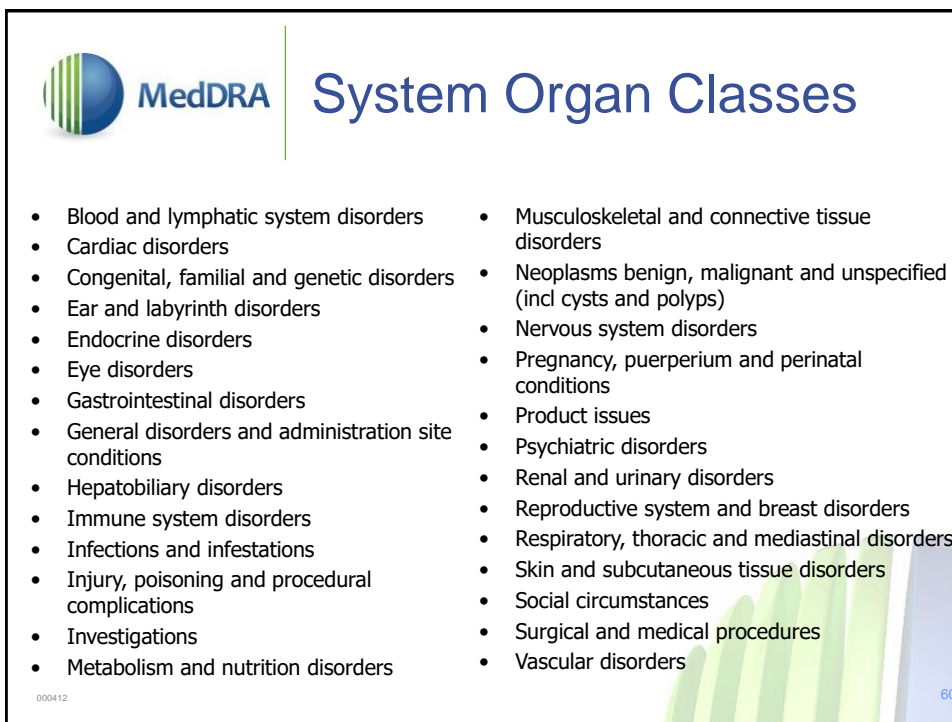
MedDRA

System Organ Classes

- Blood and lymphatic system disorders
- Cardiac disorders
- Congenital, familial and genetic disorders
- Ear and labyrinth disorders
- Endocrine disorders
- Eye disorders
- Gastrointestinal disorders
- General disorders and administration site conditions
- Hepatobiliary disorders
- Immune system disorders
- Infections and infestations
- Injury, poisoning and procedural complications
- Investigations
- Metabolism and nutrition disorders

- Musculoskeletal and connective tissue disorders
- Neoplasms benign, malignant and unspecified (incl cysts and polyps)
- Nervous system disorders
- Pregnancy, puerperium and perinatal conditions
- Product issues
- Psychiatric disorders
- Renal and urinary disorders
- Reproductive system and breast disorders
- Respiratory, thoracic and mediastinal disorders
- Skin and subcutaneous tissue disorders
- Social circumstances
- Surgical and medical procedures
- Vascular disorders

000412

60